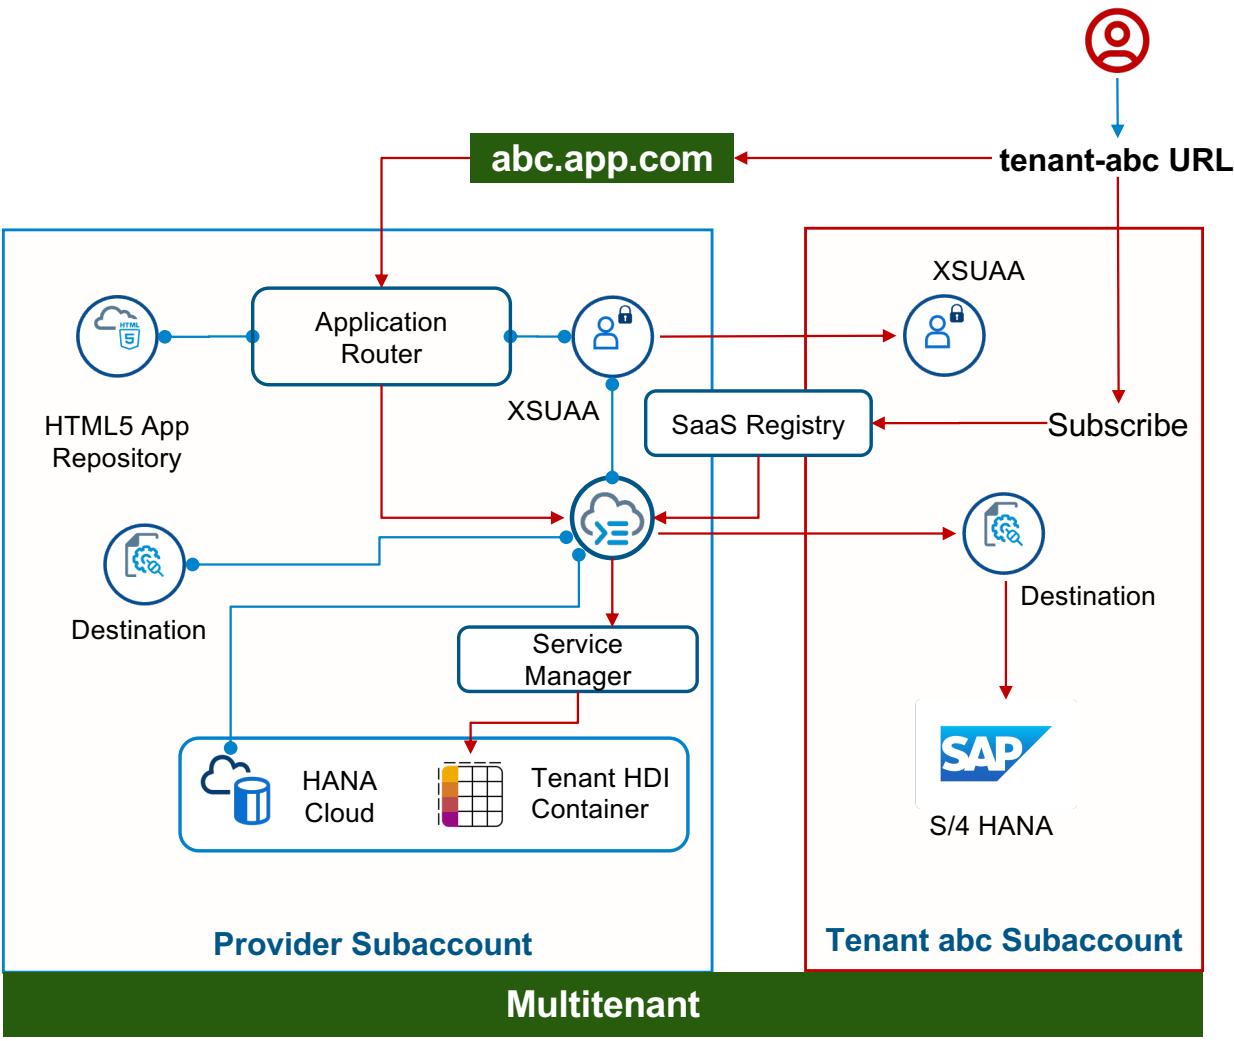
abc.app.com

tenant-abc URL

Application Router

XSUAA

HTML5 App Repository

XSUAA

SaaS Registry

Subscribe

Destination

Destination

Service Manager

HANA Cloud

Tenant HDI Container

SAP

S/4 HANA

Provider Subaccount

Tenant abc Subaccount

Multitenant